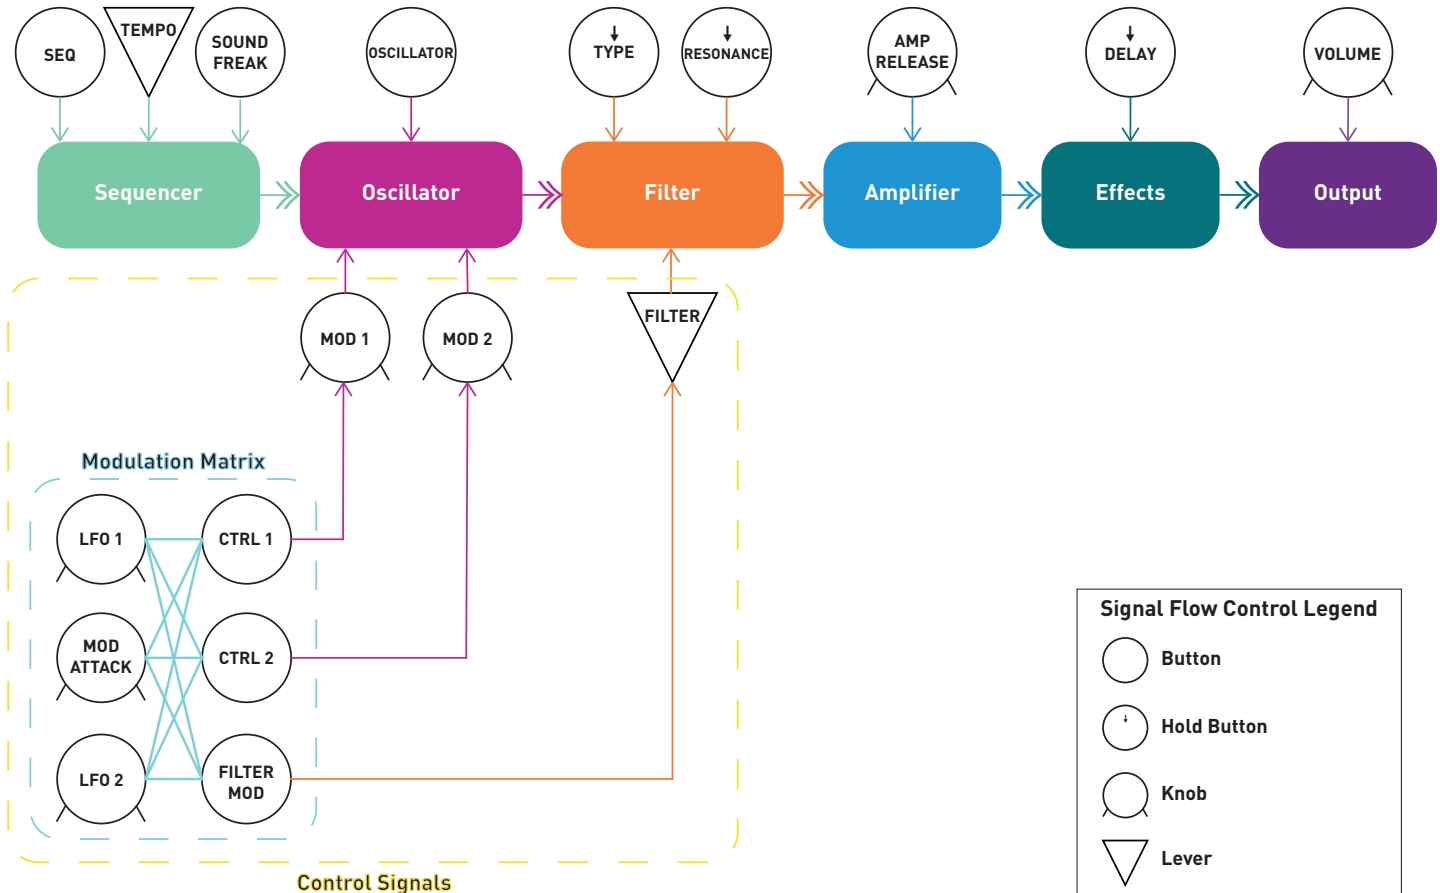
SEQ
TEMPO
SOUND FREAK
OSCILLATOR
TYPE
RESONANCE
AMP RELEASE
DELAY
VOLUME

Sequencer
Oscillator
Filter
Amplifier
Effects
Output

MOD 1
MOD 2
FILTER

Modulation Matrix
LFO 1
CTRL 1
MOD ATTACK
CTRL 2
LFO 2
FILTER MOD

Control Signals

Signal Flow Control Legend
Button
Hold Button
Knob
Lever